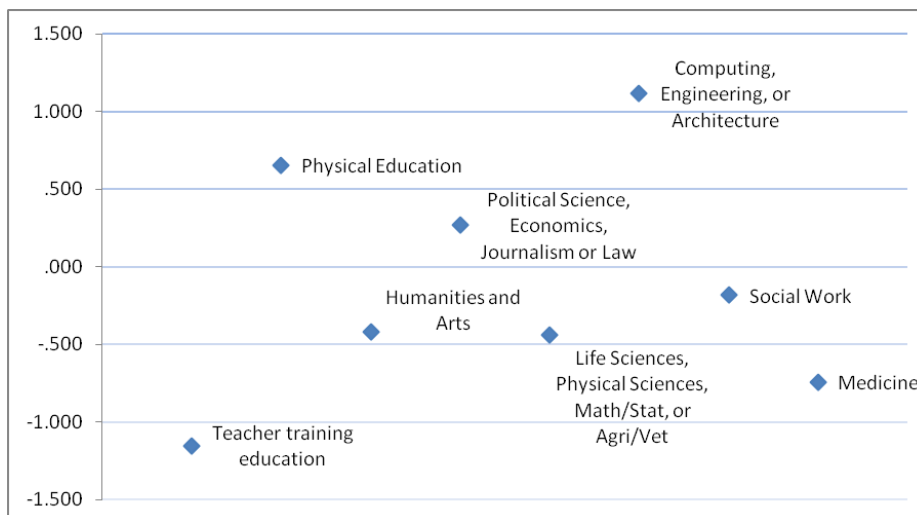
1.500
1.000
.500
.000
-.500
-1.000
-1.500

Computing, Engineering, or Architecture
Physical Education
Political Science, Economics, Journalism or Law
Humanities and Arts
Social Work
Life Sciences, Physical Sciences, Math/Stat, or Agri/Vet
Medicine
Teacher training education